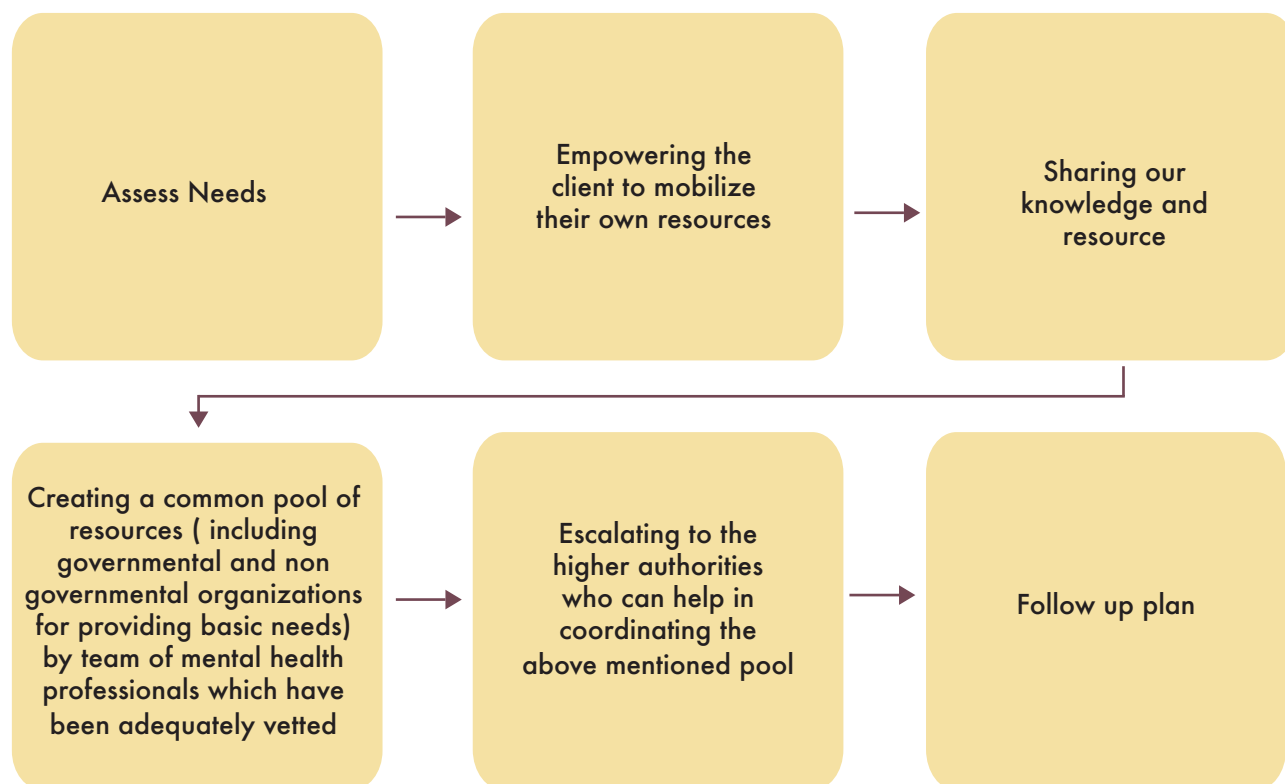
Assess Needs

Empowering the client to mobilize their own resources

Sharing our knowledge and resource

Creating a common pool of resources ( including governmental and non governmental organizations for providing basic needs) by team of mental health professionals which have been adequately vetted

Escalating to the higher authorities who can help in coordinating the above mentioned pool

Follow up plan